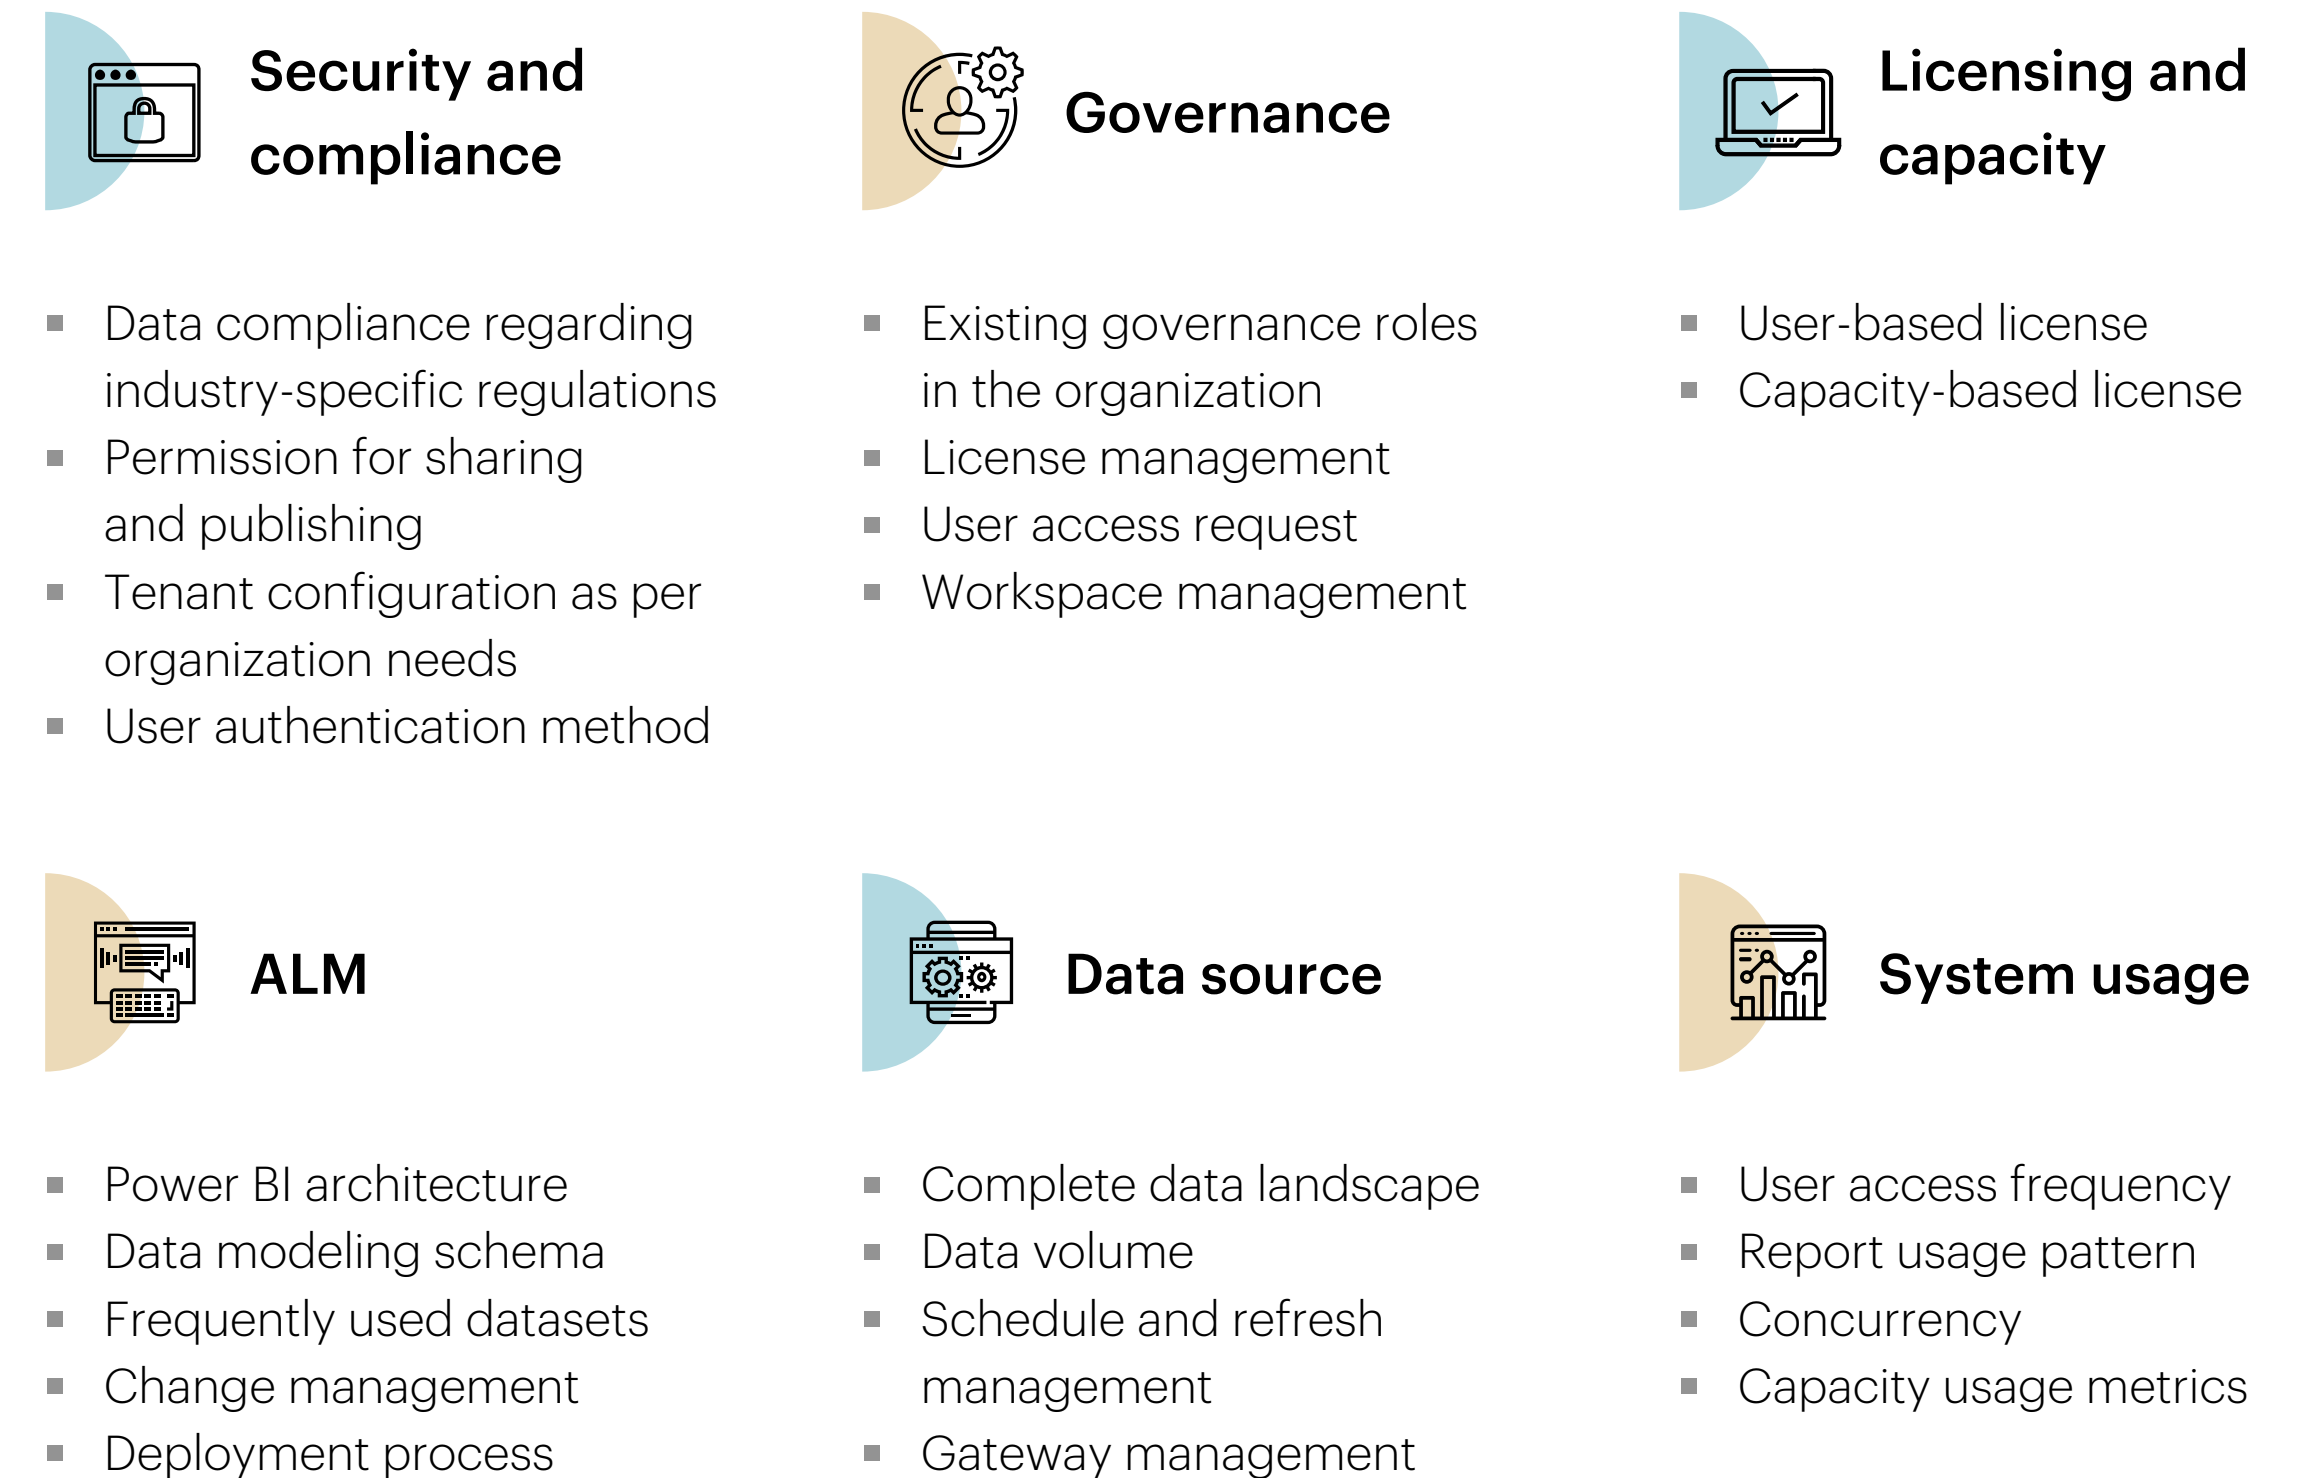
Security and compliance

- Data compliance regarding industry-specific regulations
- Permission for sharing and publishing
- Tenant configuration as per organization needs
- User authentication method

Governance

- Existing governance roles in the organization
- License management
- User access request
- Workspace management

Licensing and capacity

- User-based license
- Capacity-based license

ALM

- Power BI architecture
- Data modeling schema
- Frequently used datasets
- Change management
- Deployment process

Data source

- Complete data landscape
- Data volume
- Schedule and refresh management
- Gateway management

System usage

- User access frequency
- Report usage pattern
- Concurrency
- Capacity usage metrics